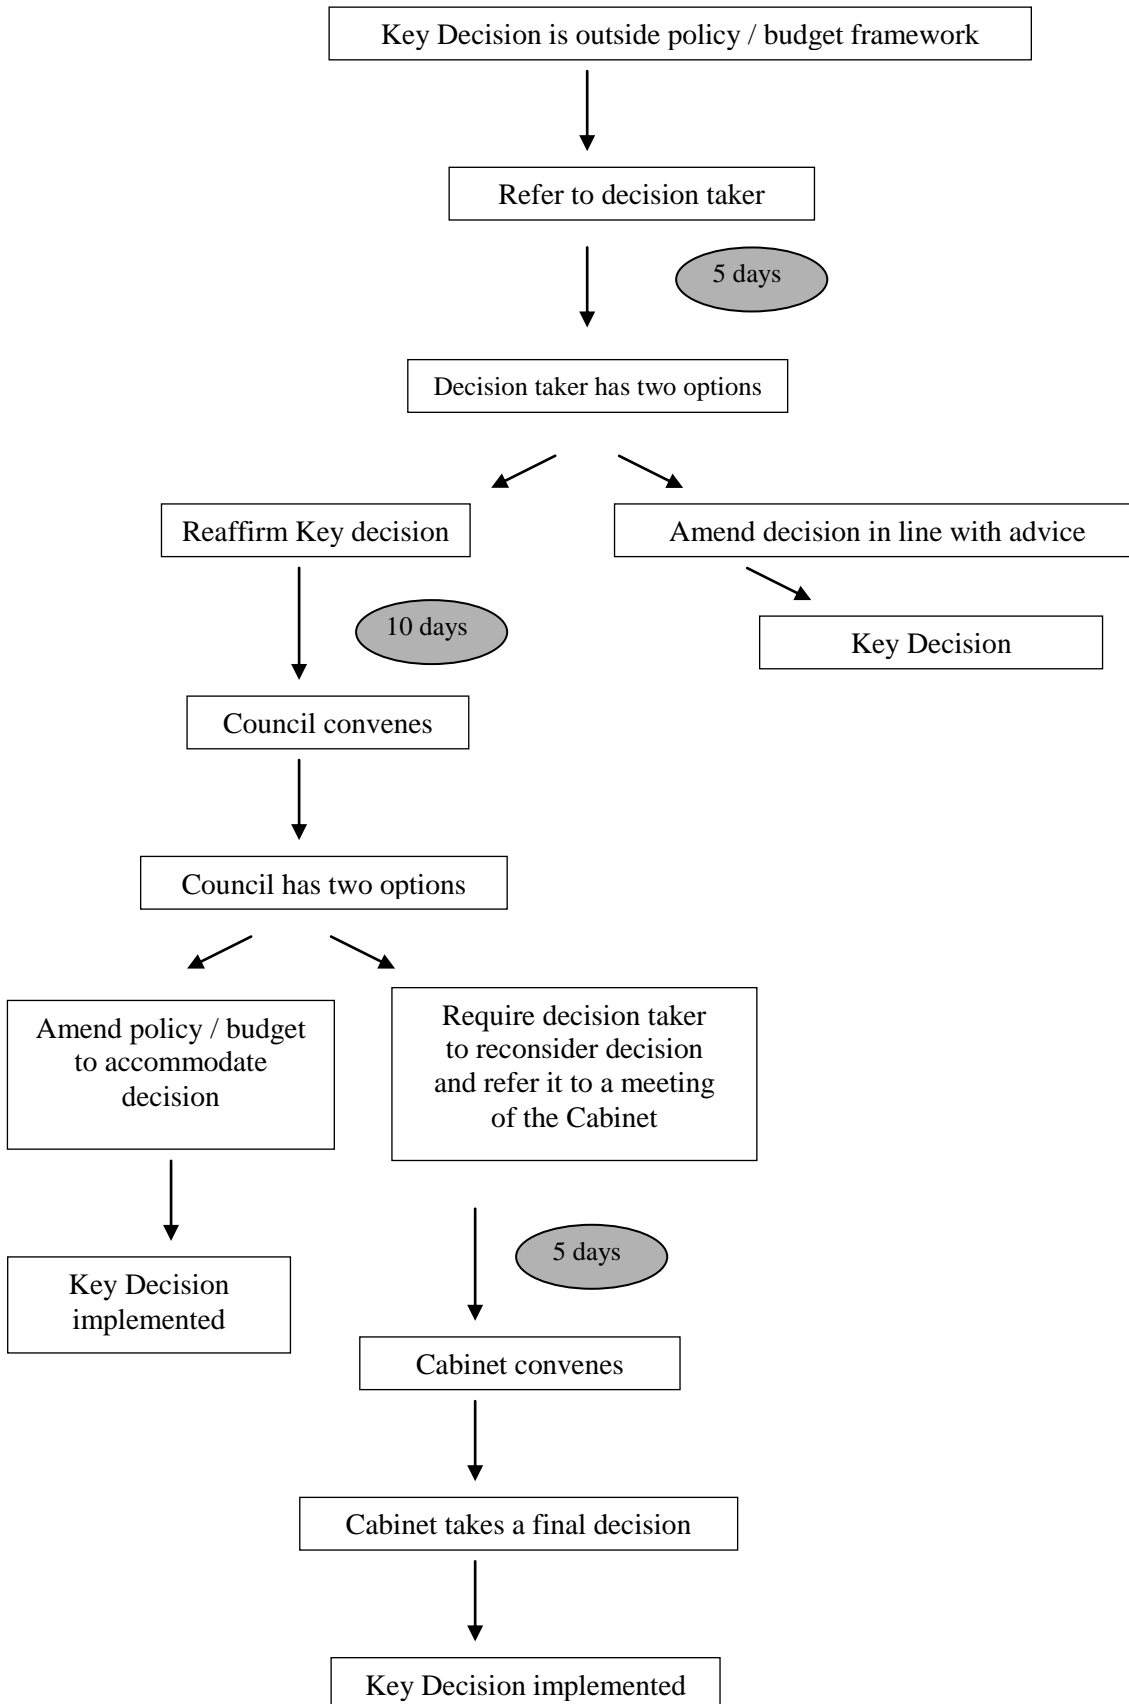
Key Decision is outside policy / budget framework

Refer to decision taker

5 days

Decision taker has two options

Reaffirm Key decision

Amend decision in line with advice

Key Decision

10 days

Council convenes

Council has two options

Amend policy / budget to accommodate decision

Require decision taker to reconsider decision and refer it to a meeting of the Cabinet

Key Decision implemented

5 days

Cabinet convenes

Cabinet takes a final decision

Key Decision implemented